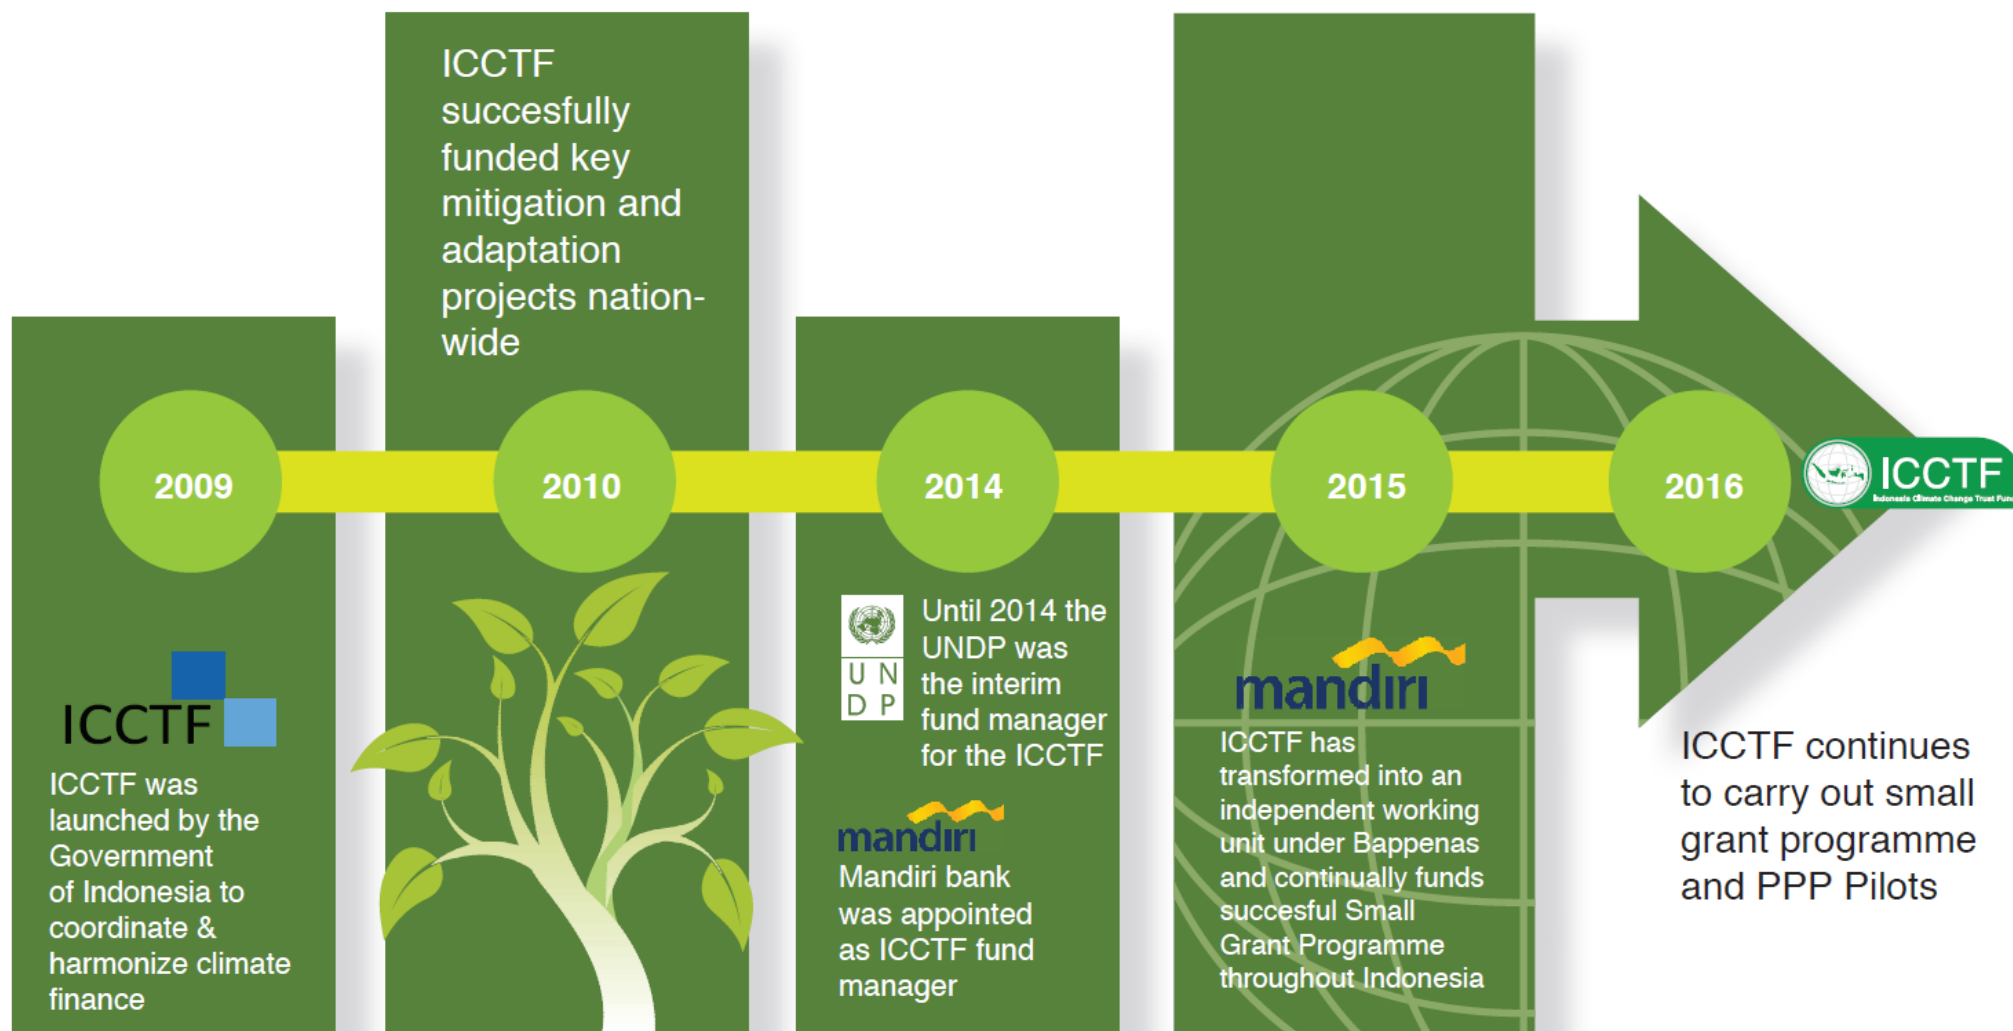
ICCTF succesfully funded key mitigation and adaptation projects nation-wide

2009

2010

2014

2015

2016

ICCTF
Indonesia Climate Change Trust Fund

ICCTF

ICCTF was launched by the Government of Indonesia to coordinate & harmonize climate finance

U N
D P

Until 2014 the UNDP was the interim fund manager for the ICCTF

mandiri

Mandiri bank was appointed as ICCTF fund manager

mandiri

ICCTF has transformed into an independent working unit under Bappenas and continually funds succesful Small Grant Programme throughout Indonesia

ICCTF continues to carry out small grant programme and PPP Pilots